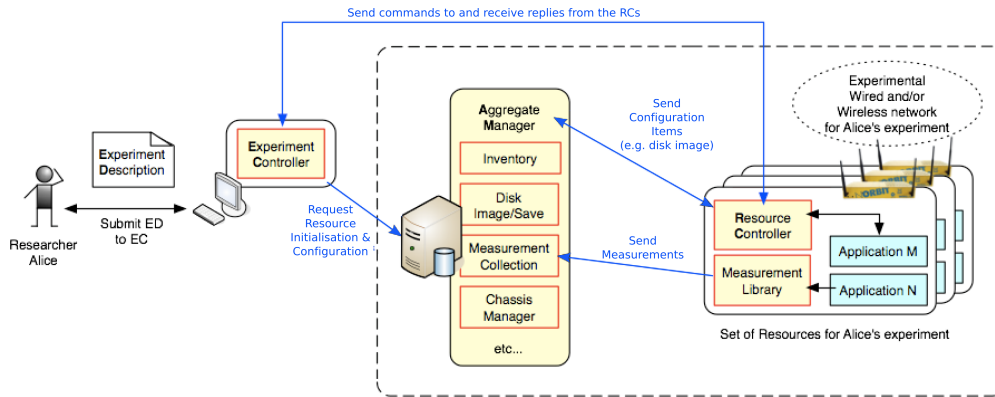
Send commands to and receive replies from the RCs

Experimental Wired and/or Wireless network for Alice's experiment

Experiment Description

Researcher Alice

Submit ED to EC

Experiment Controller

Request Resource Initialisation & Configuration

Aggregate Manager

Inventory

Disk Image/Save

Measurement Collection

Chassis Manager

etc...

Send Configuration Items (e.g. disk image)

Send Measurements

ORBIT

Resource Controller

Measurement Library

Application M

Application N

Set of Resources for Alice's experiment